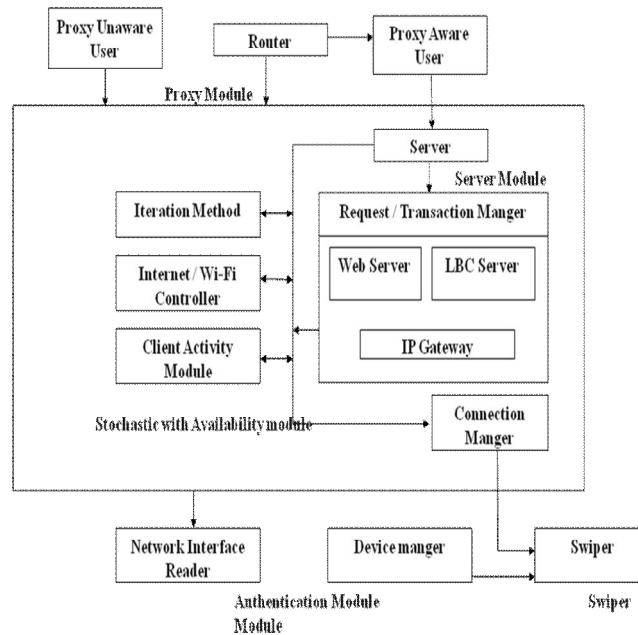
Proxy Unaware User

Router

Proxy Aware User

Proxy Module

Server

Server Module

Iteration Method

Request / Transaction Manger

Web Server

LBC Server

Internet / Wi-Fi Controller

Client Activity Module

IP Gateway

Stochastic with Availability module

Connection Manger

Network Interface Reader

Device manger

Swiper

Authentication Module Module

Swiper